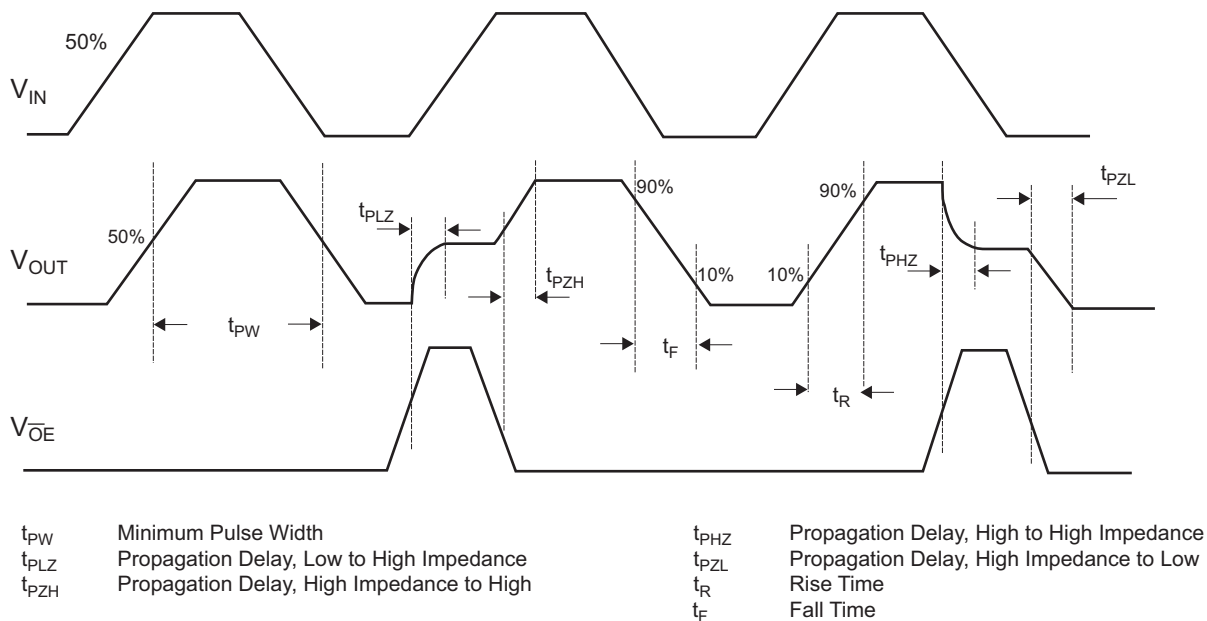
50%

$V_{IN}$

$t_{PZL}$

90%

90%

$t_{PLZ}$

50%

$V_{OUT}$

$t_{PZH}$

10%

10%

$t_{PHZ}$

$t_{PW}$

$t_F$

$t_R$

$V_{\overline{OE}}$

$t_{PW}$ Minimum Pulse Width
$t_{PLZ}$ Propagation Delay, Low to High Impedance
$t_{PZH}$ Propagation Delay, High Impedance to High

$t_{PHZ}$ Propagation Delay, High to High Impedance
$t_{PZL}$ Propagation Delay, High Impedance to Low
$t_R$ Rise Time
$t_F$ Fall Time